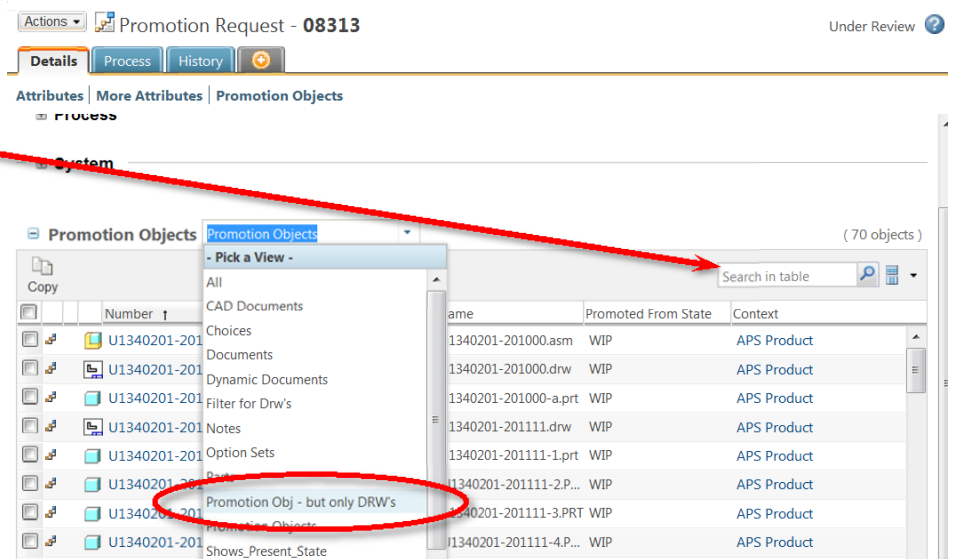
Actions ▾ Promotion Request - 08313

Under Review ?

Details | Process | History

Attributes | More Attributes | Promotion Objects

Process

System

Promotion Objects

Promotion Objects

- Pick a View -

All

CAD Documents

Choices

Documents

Dynamic Documents

Filter for Drw's

Notes

Option Sets

Parts

Promotion Obj - but only DRW's

Promotion Objects

Shows_Present_State

( 70 objects )

Copy

Search in table

| | | Number ↑ | Name | Promoted From State | Context |
|---|---|---|---|---|---|
| | | U1340201-201 | U1340201-201000.asm | WIP | APS Product |
| | | U1340201-201 | U1340201-201000.drw | WIP | APS Product |
| | | U1340201-201 | U1340201-201000-a.prt | WIP | APS Product |
| | | U1340201-201 | U1340201-201111.drw | WIP | APS Product |
| | | U1340201-201 | U1340201-201111-1.prt | WIP | APS Product |
| | | U1340201-201 | U1340201-201111-2.P... | WIP | APS Product |
| | | U1340201-201 | U1340201-201111-3.PRT | WIP | APS Product |
| | | U1340201-201 | U1340201-201111-4.P... | WIP | APS Product |